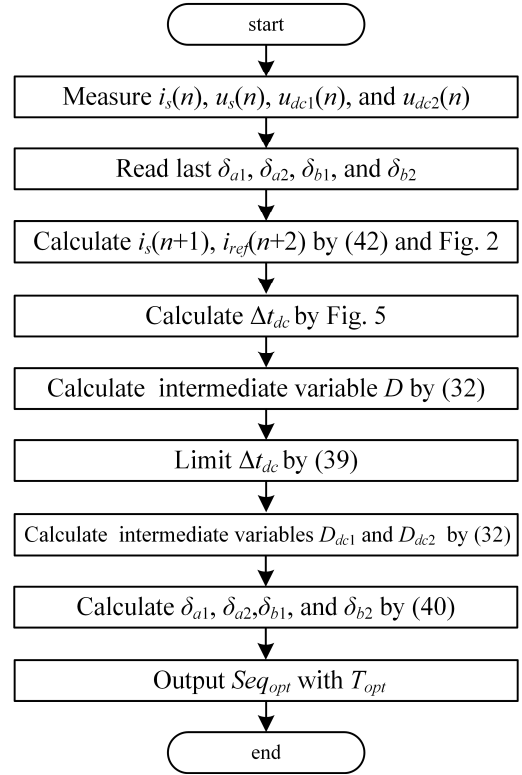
start

Measure $i_s(n)$, $u_s(n)$, $u_{dc1}(n)$, and $u_{dc2}(n)$

Read last $\delta_{a1}$, $\delta_{a2}$, $\delta_{b1}$, and $\delta_{b2}$

Calculate $i_s(n+1)$, $i_{ref}(n+2)$ by (42) and Fig. 2

Calculate $\Delta t_{dc}$ by Fig. 5

Calculate intermediate variable $D$ by (32)

Limit $\Delta t_{dc}$ by (39)

Calculate intermediate variables $D_{dc1}$ and $D_{dc2}$ by (32)

Calculate $\delta_{a1}$, $\delta_{a2}$,$\delta_{b1}$, and $\delta_{b2}$ by (40)

Output $Seq_{opt}$ with $T_{opt}$

end